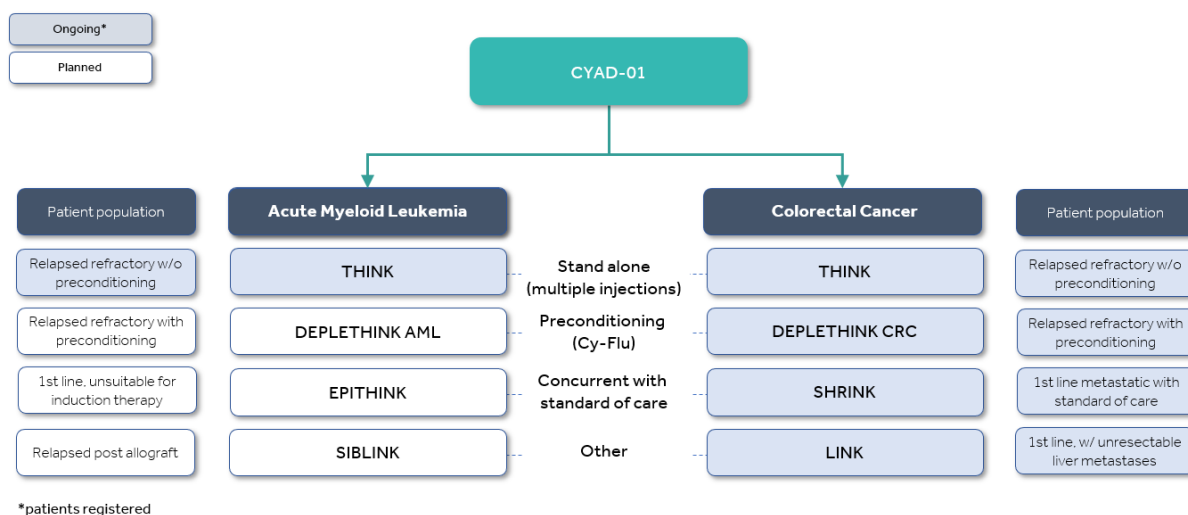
Ongoing*

Planned

CYAD-01

Patient population

Acute Myeloid Leukemia

Colorectal Cancer

Patient population

Relapsed refractory w/o preconditioning

THINK

Stand alone (multiple injections)

THINK

Relapsed refractory w/o preconditioning

Relapsed refractory with preconditioning

DEPLETHINK AML

Preconditioning (Cy-Flu)

DEPLETHINK CRC

Relapsed refractory with preconditioning

1st line, unsuitable for induction therapy

EPITHINK

Concurrent with standard of care

SHRINK

1st line metastatic with standard of care

Relapsed post allograft

SIBLINK

Other

LINK

1st line, w/ unresectable liver metastases

*patients registered